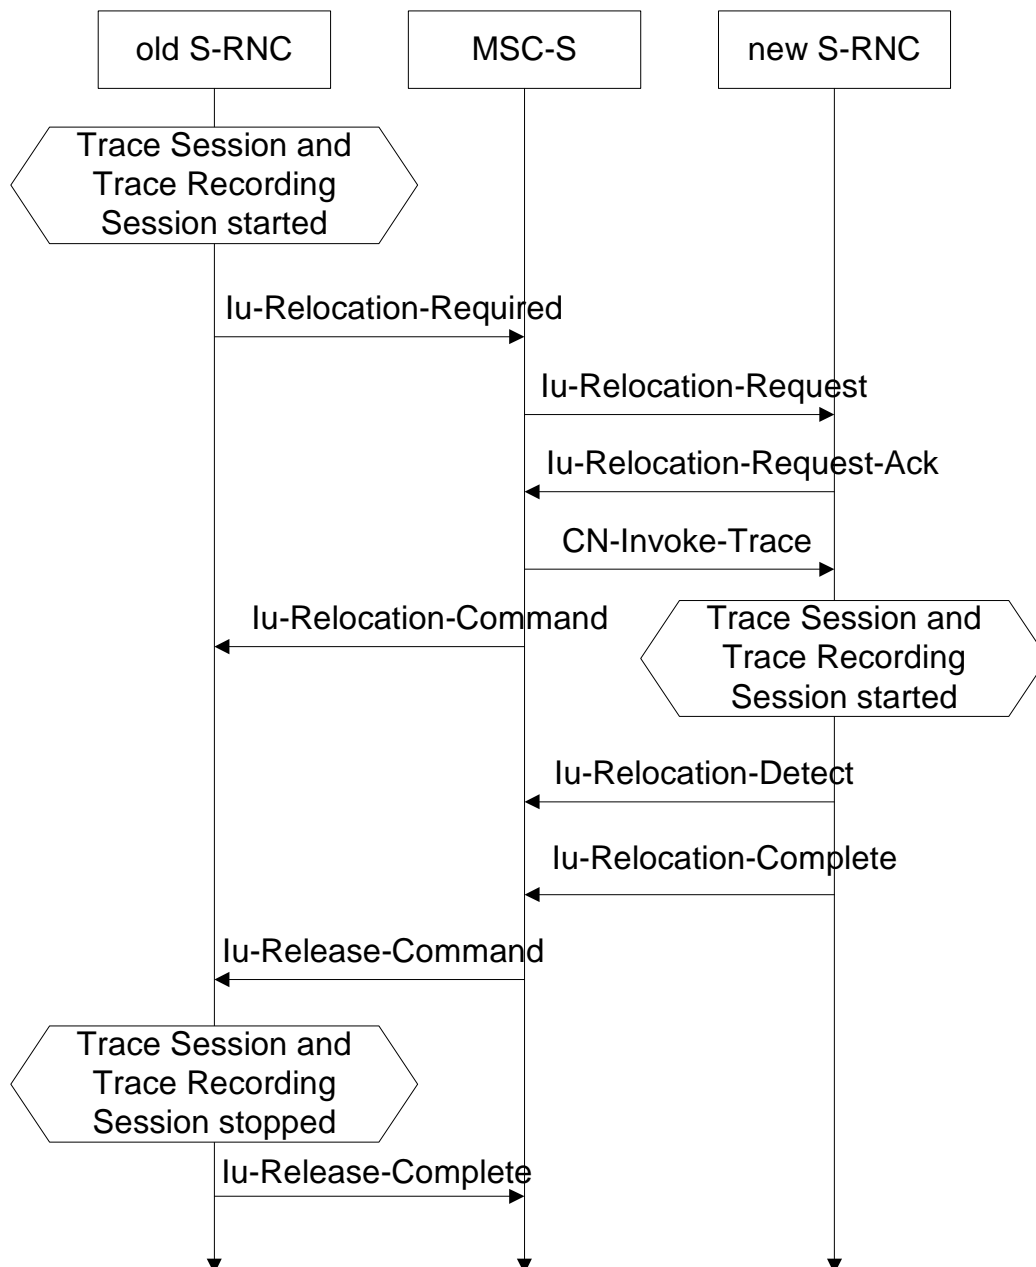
old S-RNC

MSC-S

new S-RNC

Trace Session and Trace Recording Session started

Iu-Relocation-Required

Iu-Relocation-Request

Iu-Relocation-Request-Ack

CN-Invoke-Trace

Iu-Relocation-Command

Trace Session and Trace Recording Session started

Iu-Relocation-Detect

Iu-Relocation-Complete

Iu-Release-Command

Trace Session and Trace Recording Session stopped

Iu-Release-Complete